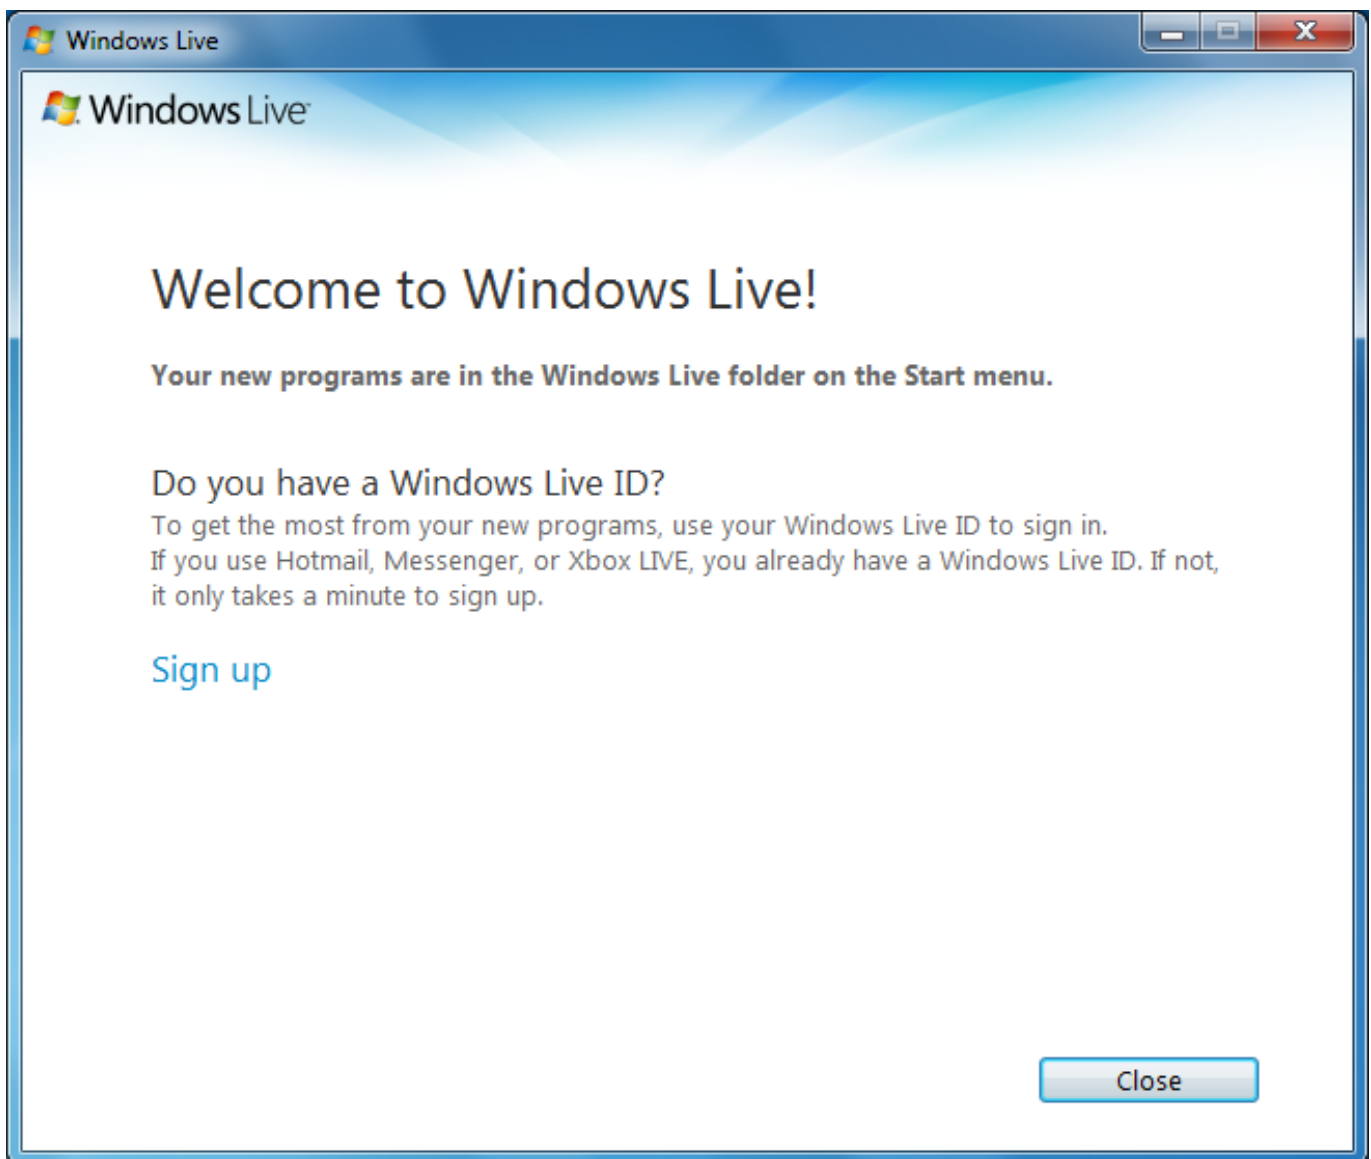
Windows Live

Windows Live

Welcome to Windows Live!

Your new programs are in the Windows Live folder on the Start menu.

Do you have a Windows Live ID?
To get the most from your new programs, use your Windows Live ID to sign in. If you use Hotmail, Messenger, or Xbox LIVE, you already have a Windows Live ID. If not, it only takes a minute to sign up.

Sign up

Close